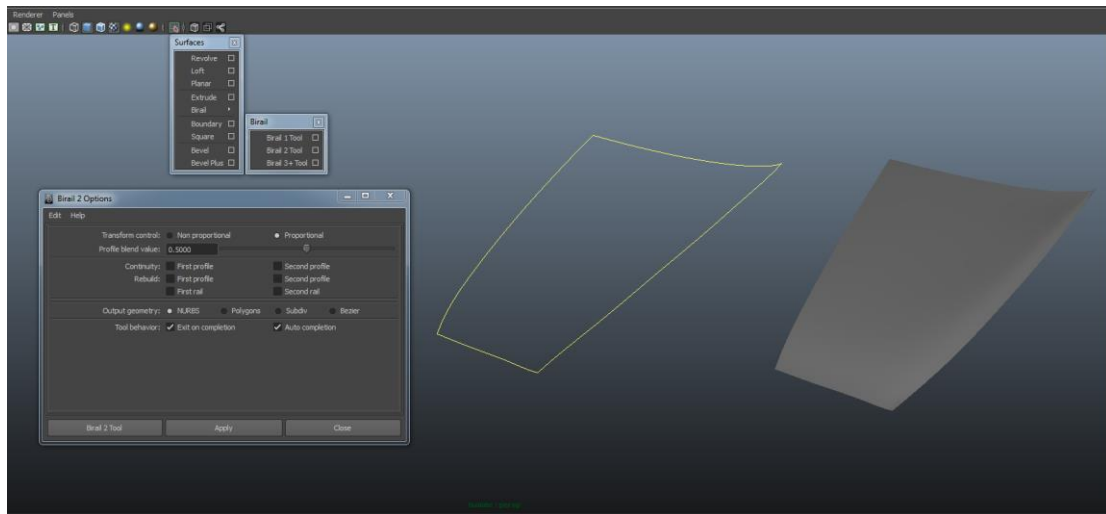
Renderer Panels

Surfaces
Revolve
Loft
Planar
Extrude
Birail
Boundary
Square
Bevel
Bevel Plus

Birail
Birail 1 Tool
Birail 2 Tool
Birail 3+ Tool

Birail 2 Options
Edit Help
Transform control: Non proportional Proportional
Profile blend value: 0.5000
Continuity: First profile Second profile
Rebuild: First profile Second profile
First rail Second rail
Output geometry: NURBS Polygons Subdiv Bezier
Tool behavior: ✓ Exit on completion ✓ Auto completion

Birail 2 Tool Apply Close

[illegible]